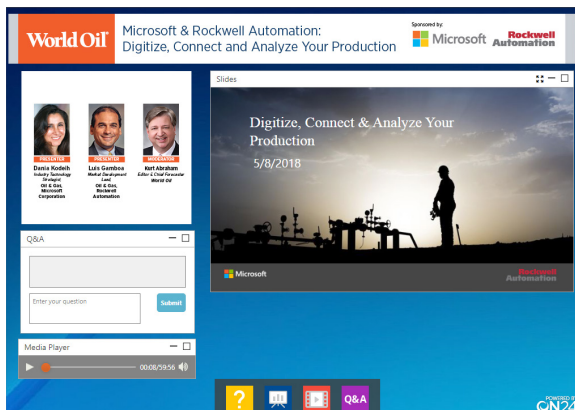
World Oil

Microsoft & Rockwell Automation: Digitize, Connect and Analyze Your Production

Sponsored by:

Microsoft

Rockwell Automation

PRESENTER
Dania Kodeih
Industry Technology Strategist
Oil & Gas, Microsoft Corporation

PRESENTER
Luis Gamboa
Market Development Lead
Oil & Gas, Rockwell Automation

MODERATOR
Kurt Abraham
Editor & Chief Forecaster
World Oil

Slides

Digitize, Connect & Analyze Your Production

5/8/2018

Microsoft

Rockwell Automation

Q&A

Enter your question

Submit

Media Player

00:08/59:56

Q&A

POWERED BY
ON24